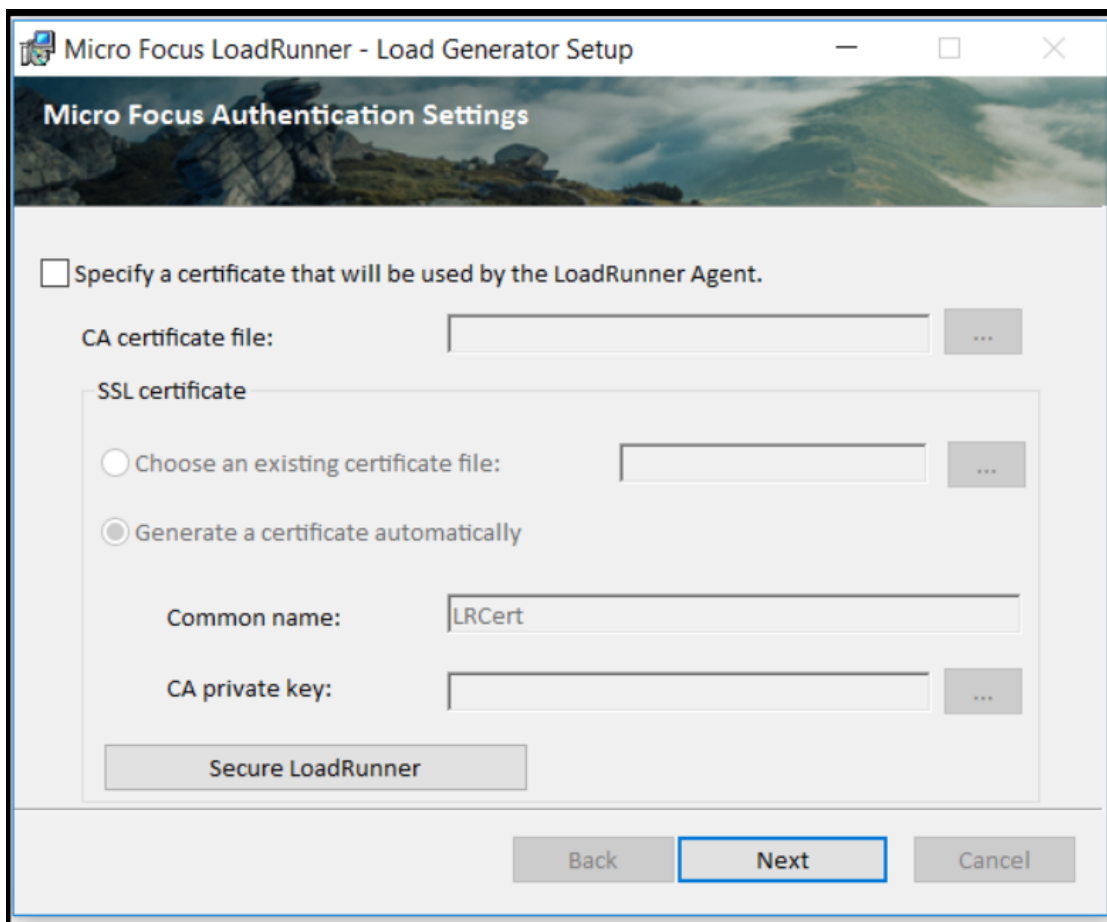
Micro Focus LoadRunner - Load Generator Setup

Micro Focus Authentication Settings

Specify a certificate that will be used by the LoadRunner Agent.

CA certificate file:

...

SSL certificate

Choose an existing certificate file:

...

Generate a certificate automatically

Common name: LRCert

CA private key:

...

Secure LoadRunner

Back

Next

Cancel